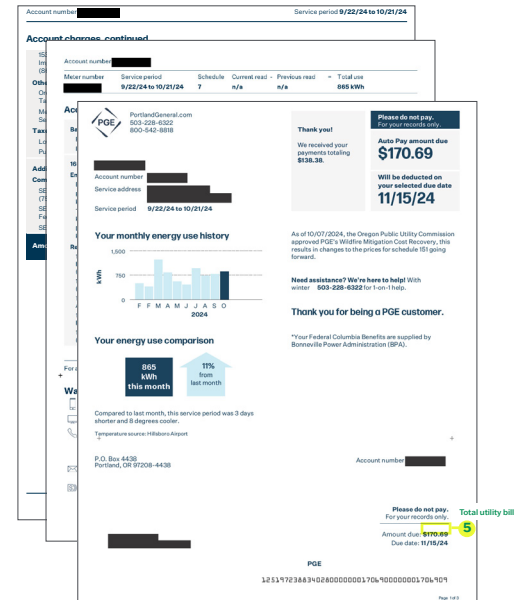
Account number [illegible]

Service period 9/22/24 to 10/21/24

Account charges, continued

Account number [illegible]

| Meter number | Service period | Schedule | Current read | Previous read | = | Total use |
|---|---|---|---|---|---|---|
| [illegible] | 9/22/24 to 10/21/24 | 7 | n/a | n/a | | 865 kWh |

PGE

PortlandGeneral.com
503-228-6322
800-542-8818

Account number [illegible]
Service address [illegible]
Service period 9/22/24 to 10/21/24

Thank you!

We received your payments totaling $138.38.

Please do not pay.
For your records only.

Auto Pay amount due
$170.69

Will be deducted on your selected due date
11/15/24

Your monthly energy use history

1,500
750
0
kWh
F F M A M J J A S O
2024

As of 10/07/2024, the Oregon Public Utility Commission approved PGE's Wildfire Mitigation Cost Recovery, this results in changes to the prices for schedule 151 going forward.

Need assistance? We're here to help! With winter 503-228-6322 for 1-on-1 help.

Thank you for being a PGE customer.

Your energy use comparison

865 kWh this month

11% from last month

*Your Federal Columbia Benefits are supplied by Bonneville Power Administration (BPA).

Compared to last month, this service period was 3 days shorter and 8 degrees cooler.

Temperature source: Hillsboro Airport

P.O. Box 4438
Portland, OR 97208-4438

Account number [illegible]

Please do not pay.
For your records only.

Total utility bill

Amount due: $170.69
Due date: 11/15/24

5

PGE

125197238834028000000170690000000170690 9

Page 1 of 3